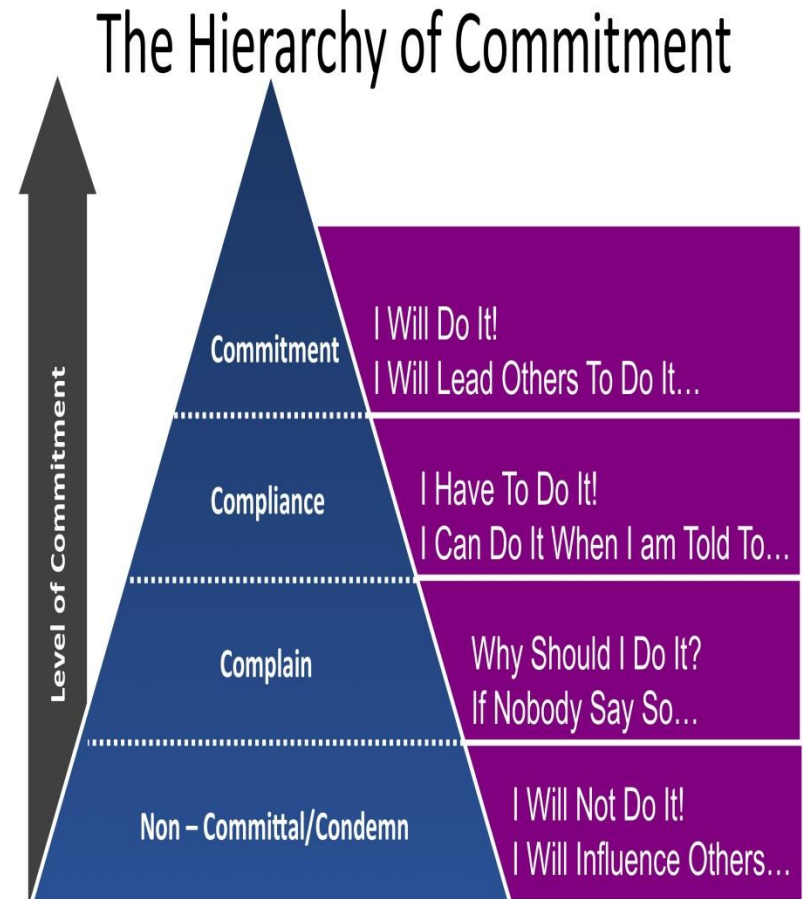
The Hierarchy of Commitment

Level of Commitment

Commitment
I Will Do It!
I Will Lead Others To Do It...

Compliance
I Have To Do It!
I Can Do It When I am Told To...

Complain
Why Should I Do It?
If Nobody Say So...

Non – Committal/Condemn
I Will Not Do It!
I Will Influence Others...